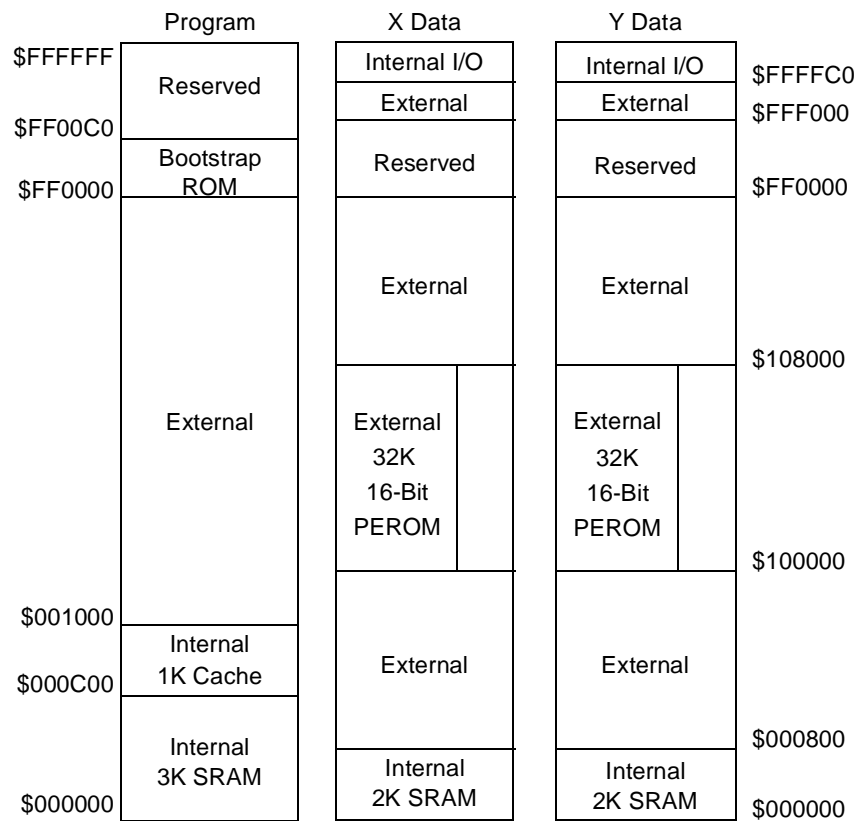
Program

X Data

Y Data

$FFFFFF

Reserved

$FF00C0

Bootstrap ROM

$FF0000

External

$001000

Internal 1K Cache

$000C00

Internal 3K SRAM

$000000

Internal I/O

External

Reserved

External

External 32K 16-Bit PEROM

External

Internal 2K SRAM

Internal I/O

External

Reserved

External

External 32K 16-Bit PEROM

External

Internal 2K SRAM

$FFFFC0

$FFF000

$FF0000

$108000

$100000

$000800

$000000